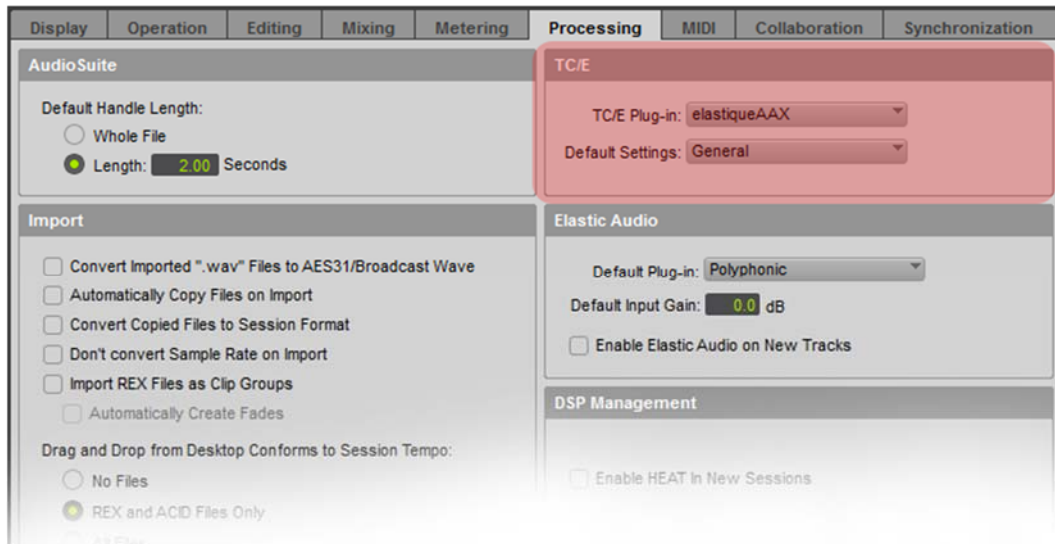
Display | Operation | Editing | Mixing | Metering | Processing | MIDI | Collaboration | Synchronization

AudioSuite

Default Handle Length:
Whole File
Length: 2.00 Seconds

TC/E

TC/E Plug-in: elastiqueAAX
Default Settings: General

Import

Convert Imported ".wav" Files to AES31/Broadcast Wave
Automatically Copy Files on Import
Convert Copied Files to Session Format
Don't convert Sample Rate on Import
Import REX Files as Clip Groups
Automatically Create Fades

Drag and Drop from Desktop Conforms to Session Tempo:
No Files
REX and ACID Files Only
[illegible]

Elastic Audio

Default Plug-in: Polyphonic
Default Input Gain: 0.0 dB
Enable Elastic Audio on New Tracks

DSP Management

Enable HEAT in New Sessions